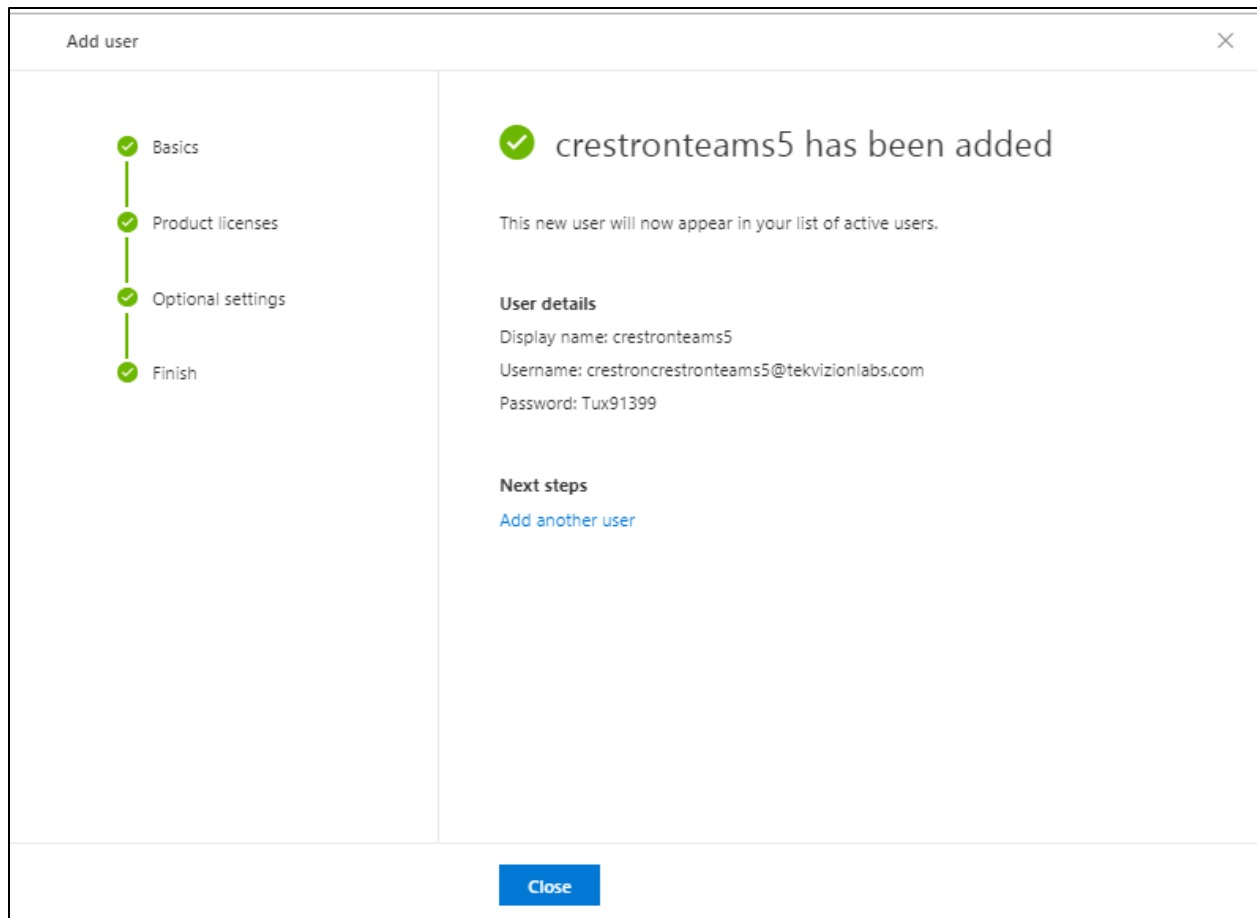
Add user

×

Basics

Product licenses

Optional settings

Finish

crestronteams5 has been added

This new user will now appear in your list of active users.

User details

Display name: crestronteams5

Username: crestroncrestronteams5@tekvizionlabs.com

Password: Tux91399

Next steps

Add another user

Close